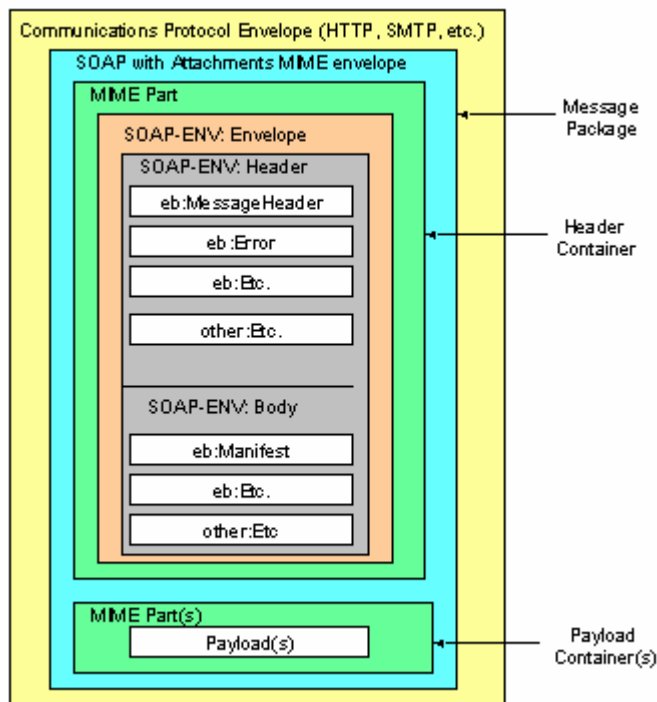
Communications Protocol Envelope (HTTP, SMTP, etc.)

SOAP with Attachments MIME envelope

MIME Part

SOAP-ENV: Envelope

SOAP-ENV: Header

eb:MessageHeader

eb:Error

eb:Etc.

other:Etc.

SOAP-ENV: Body

eb:Manifest

eb:Etc.

other:Etc

MIME Part(s)

Payload(s)

Message Package

Header Container

Payload Container(s)